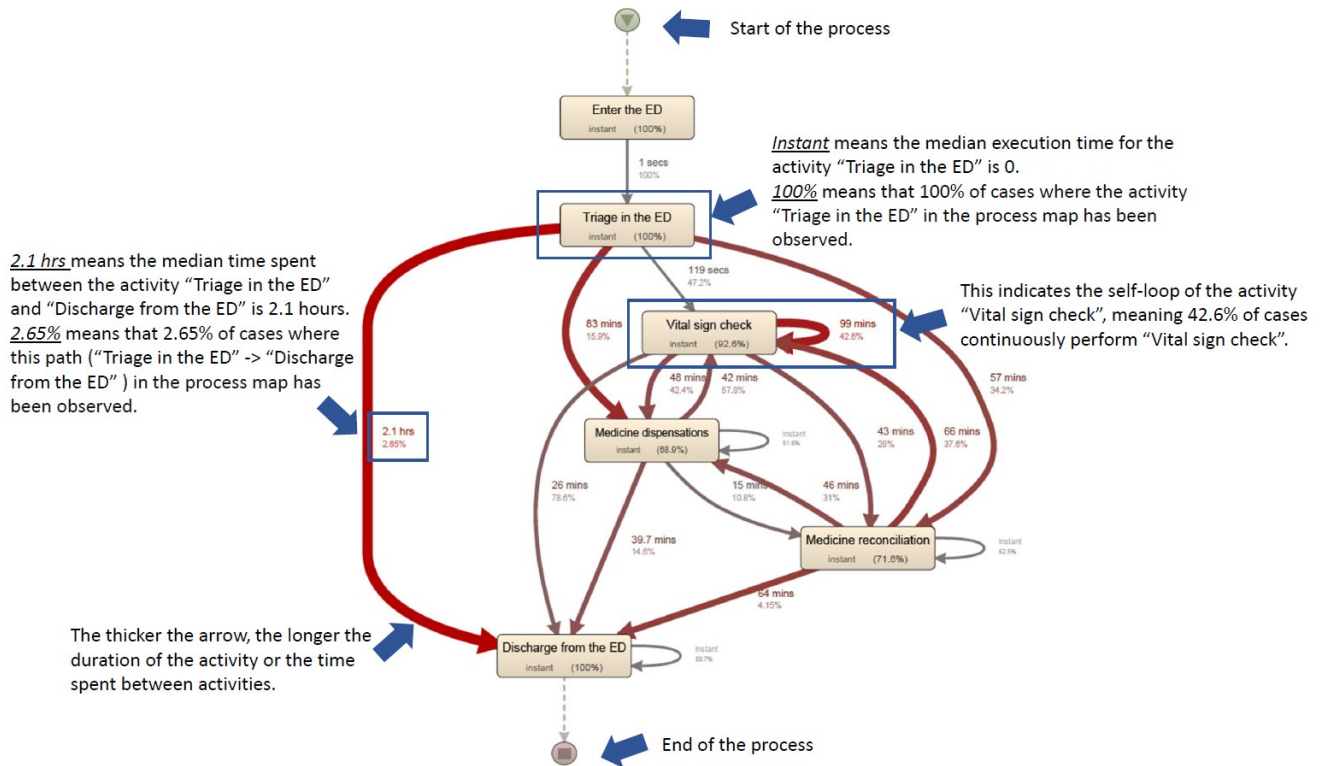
Start of the process

Enter the ED
instant (100%)

1 secs
100%

Instant means the median execution time for the activity "Triage in the ED" is 0.
100% means that 100% of cases where the activity "Triage in the ED" in the process map has been observed.

Triage in the ED
instant (100%)

2.1 hrs means the median time spent between the activity "Triage in the ED" and "Discharge from the ED" is 2.1 hours.
2.65% means that 2.65% of cases where this path ("Triage in the ED" -> "Discharge from the ED" ) in the process map has been observed.

119 secs
47.2%

This indicates the self-loop of the activity "Vital sign check", meaning 42.6% of cases continuously perform "Vital sign check".

83 mins
15.9%

Vital sign check
instant (92.6%)

99 mins
42.6%

57 mins
34.2%

48 mins
42.4%

42 mins
57.8%

2.1 hrs
2.65%

Medicine dispensations
instant (68.9%)

instant
51.6%

43 mins
28%

66 mins
37.6%

26 mins
78.6%

15 mins
10.8%

46 mins
31%

39.7 mins
14.6%

Medicine reconciliation
instant (71.6%)

instant
62.5%

64 mins
4.15%

The thicker the arrow, the longer the duration of the activity or the time spent between activities.

Discharge from the ED
instant (100%)

instant
55.7%

End of the process